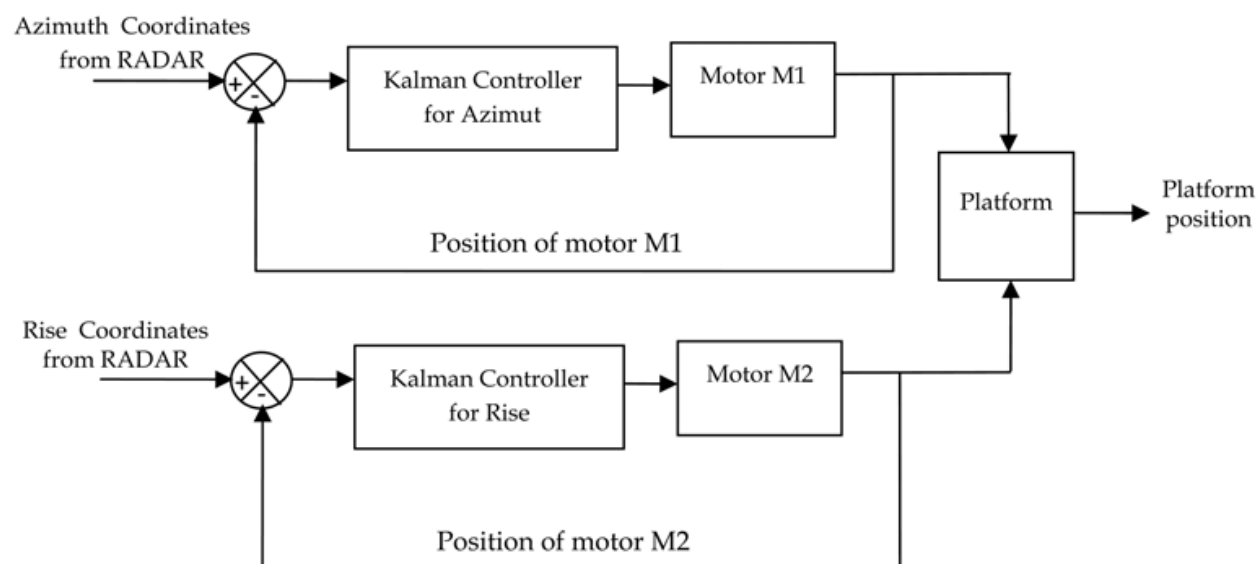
Azimuth Coordinates from RADAR

+

-

Kalman Controller for Azimut

Motor M1

Platform

Platform position

Position of motor M1

Rise Coordinates from RADAR

+

-

Kalman Controller for Rise

Motor M2

Position of motor M2